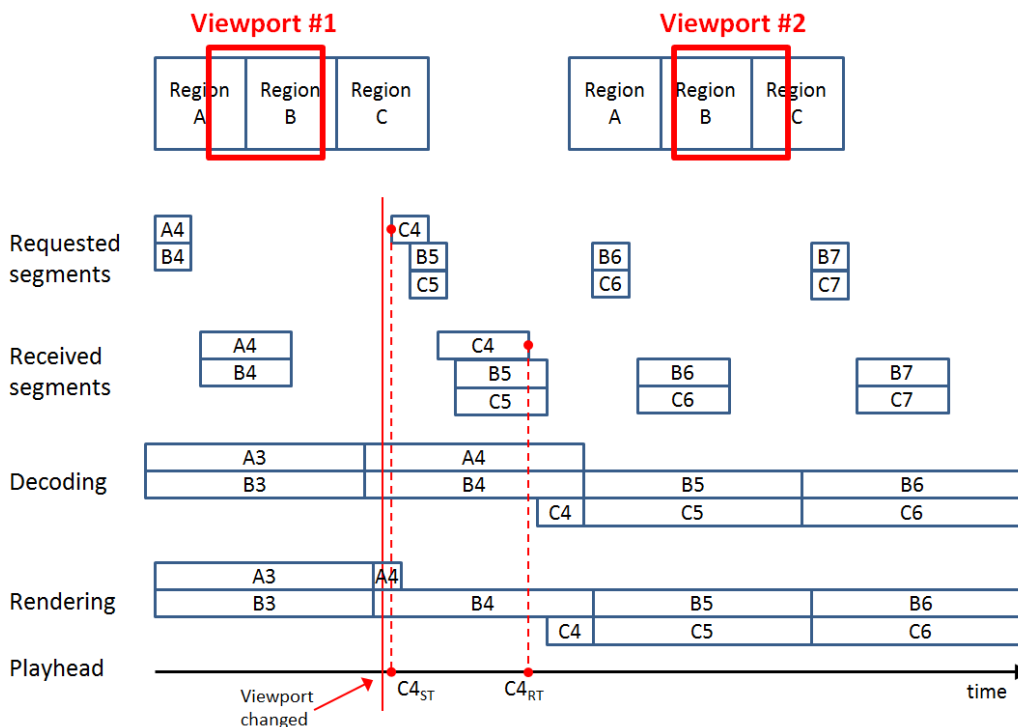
Viewport #1

Viewport #2

Region A

Region B

Region C

Region A

Region B

Region C

Requested segments

A4
B4

C4
B5
C5

B6
C6

B7
C7

Received segments

A4
B4

C4
B5
C5

B6
C6

B7
C7

Decoding

A3
B3

A4
B4
C4

B5
C5

B6
C6

Rendering

A3
B3

A4
B4
C4

B5
C5

B6
C6

Playhead

Viewport changed

$C4_{ST}$

$C4_{RT}$

time